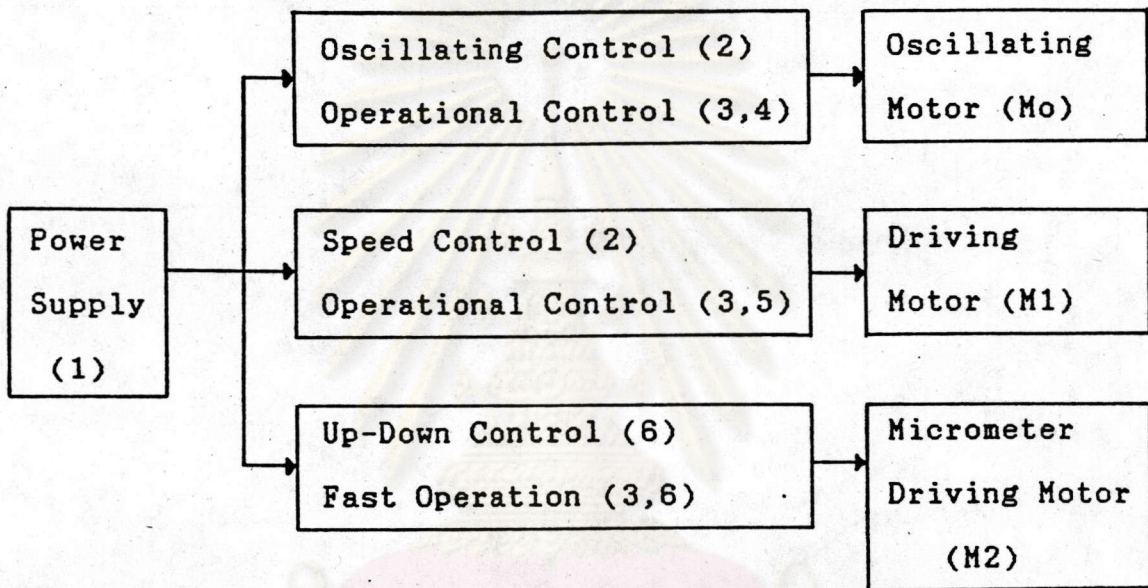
Power Supply (1)

Oscillating Control (2)
Operational Control (3,4)

Oscillating Motor (Mo)

Speed Control (2)
Operational Control (3,5)

Driving Motor (M1)

Up-Down Control (6)
Fast Operation (3,6)

Micrometer Driving Motor (M2)